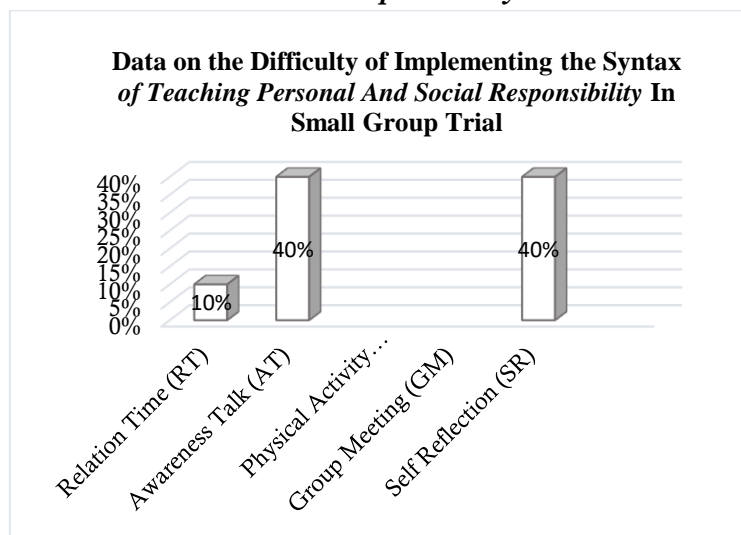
Data on the Difficulty of Implementing the Syntax *of Teaching Personal And Social Responsibility* In Small Group Trial

40%
35%
30%
25%
20%
15%
10%
5%
0%

10%
40%
40%

Relation Time (RT)
Awareness Talk (AT)
Physical Activity...
Group Meeting (GM)
Self Reflection (SR)